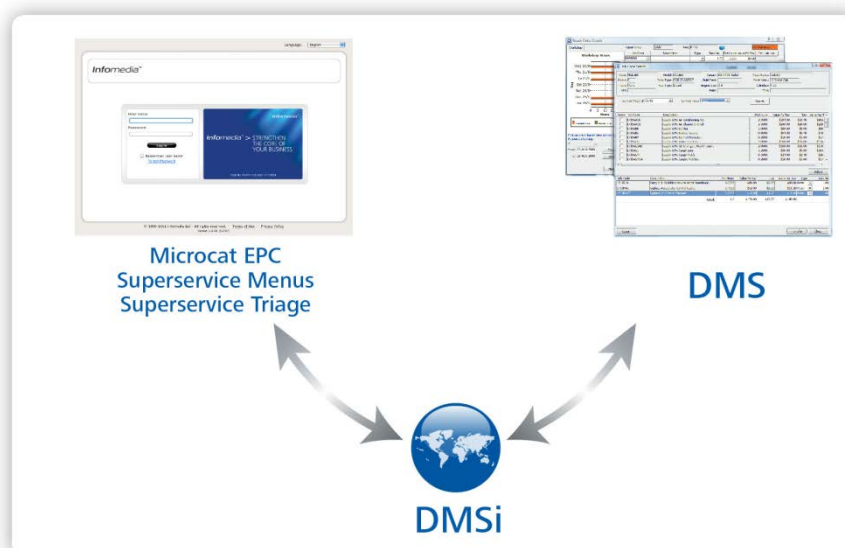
Language English

Infomedia

User name

Password

Log in

Remember user name

Forgot Password

infomedia STRENGTHEN THE CORE OF YOUR BUSINESS

Microcat EPC
Superservice Menus
Superservice Triage

DMS

DMSi